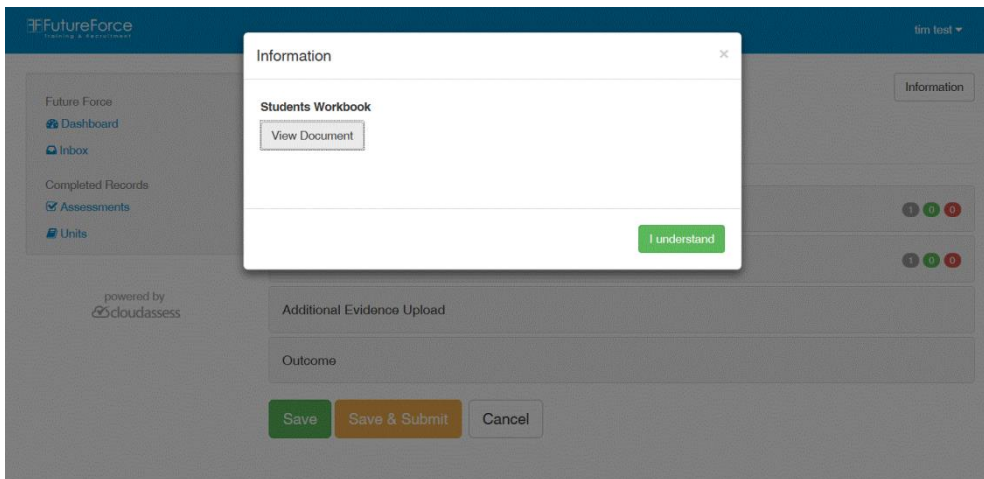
FutureForce
Training & Recruitment

tim test

Future Force
Dashboard
Inbox

Completed Records
Assessments
Units

powered by
cloudassess

Information

Information

Students Workbook

View Document

I understand

1 0 0

1 0 0

Additional Evidence Upload

Outcome

Save Save & Submit Cancel